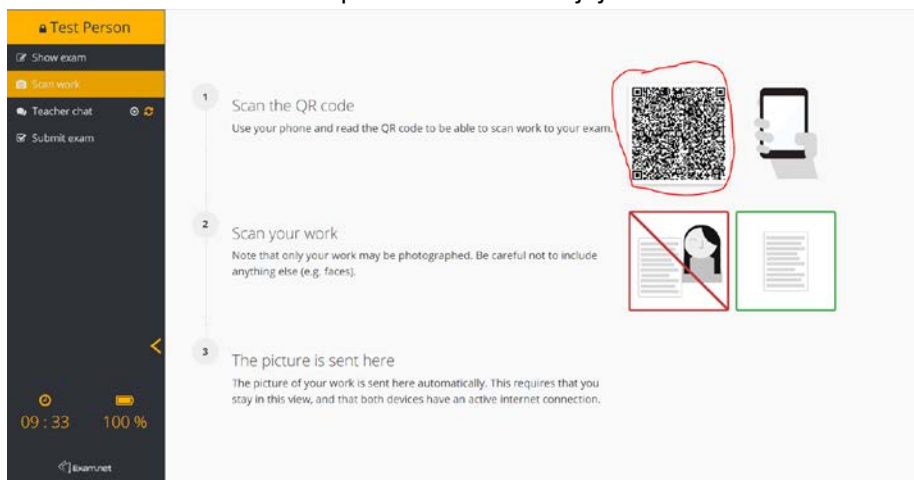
Test Person

Show exam

Scan work

Teacher chat

Submit exam

09 : 33

100 %

Exam.net

1

Scan the QR code

Use your phone and read the QR code to be able to scan work to your exam.

2

Scan your work

Note that only your work may be photographed. Be careful not to include anything else (e.g. faces).

3

The picture is sent here

The picture of your work is sent here automatically. This requires that you stay in this view, and that both devices have an active internet connection.